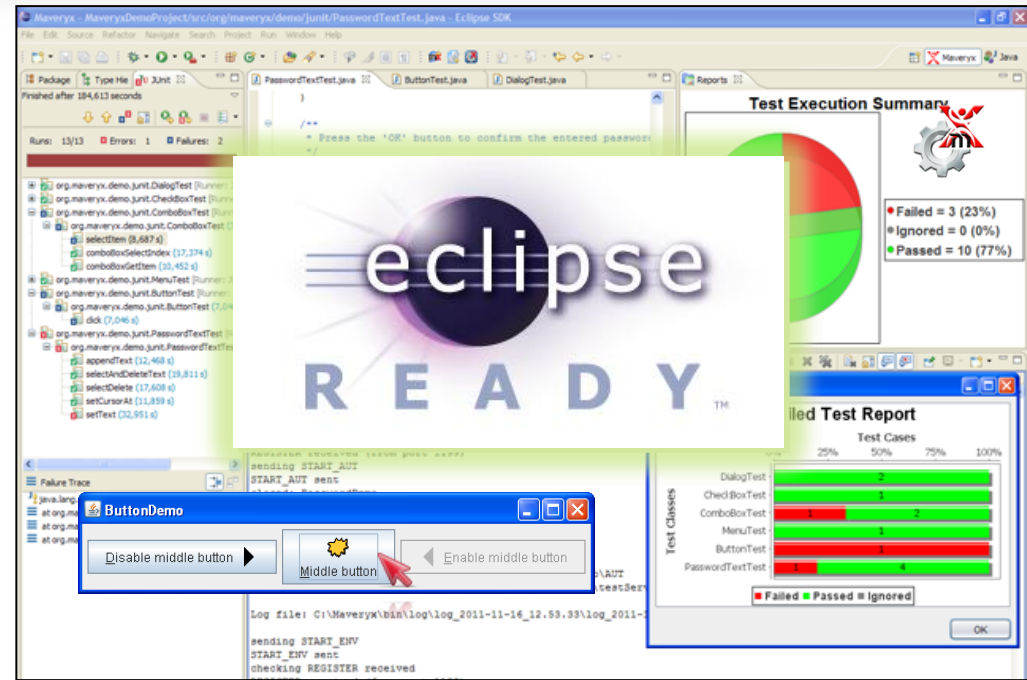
Maveryx - MaveryxDemoProject/src/org/maveryx/demo/junit/PasswordTextTest.java - Eclipse SDK

File Edit Source Refactor Navigate Search Project Run Window Help

Maveryx Java

Package Type Hie JUnit

Finished after 184,613 seconds

Runs: 13/13 Errors: 1 Failures: 2

org.maveryx.demo.junit.DialogTest [Runner:
org.maveryx.demo.junit.CheckBoxTest [Runner:
org.maveryx.demo.junit.ComboBoxTest [Runner:
org.maveryx.demo.junit.ComboBoxTest [
selectItem (8,687 s)
comboBoxSelectIndex (17,374 s)
comboBoxGetItem (10,452 s)
org.maveryx.demo.junit.MenuTest [Runner:
org.maveryx.demo.junit.ButtonTest [Runner:
org.maveryx.demo.junit.ButtonTest (7,04
click (7,046 s)
org.maveryx.demo.junit.PasswordTextTest [
org.maveryx.demo.junit.PasswordTextTest
appendText (12,468 s)
selectAndDeleteText (19,811 s)
selectDelete (17,608 s)
setCursorAt (11,859 s)
setText (32,951 s)

Failure Trace

java.lang.
at org.ma
at org.ma
at org.ma

PasswordTextTest.java ButtonTest.java DialogTest.java

}

/**
* Press the 'OK' button to confirm the entered passwor
*/

sending START_AUT
START_AUT sent

\AUT
testServ

Log file: C:\Maveryx\bin\log\log_2011-11-16_12.53.33\log_2011-

sending START_ENV
START_ENV sent
checking REGISTER received

Reports

Test Execution Summary

Failed = 3 (23%)
Ignored = 0 (0%)
Passed = 10 (77%)

eclipse
READY

ButtonDemo

Disable middle button
Middle button
Enable middle button

iled Test Report

Test Cases

25% 50% 75% 100%

Test Classes

DialogTest 2
CheckBoxTest 1
ComboBoxTest 1 2
MenuTest 1
ButtonTest 1
PasswordTextTest 1 4

Failed Passed Ignored

OK